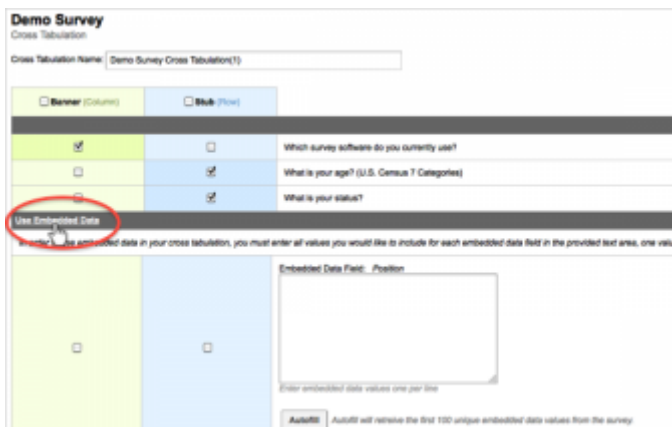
Demo Survey
Cross Tabulation

Cross Tabulation Name: Demo Survey Cross Tabulation(1)

| Banner (Column) | Stub (Row) | |
|---|---|---|
| | | |
| ☑ | ☐ | Which survey software do you currently use? |
| ☐ | ☑ | What is your age? (U.S. Census 7 Categories) |
| ☐ | ☑ | What is your status? |

Use Embedded Data

In order to use embedded data in your cross tabulation, you must enter all values you would like to include for each embedded data field in the provided text area, one valu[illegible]

Embedded Data Field: Position

Enter embedded data values one per line

Autofill  Autofill will retrieve the first 100 unique embedded data values from the survey.